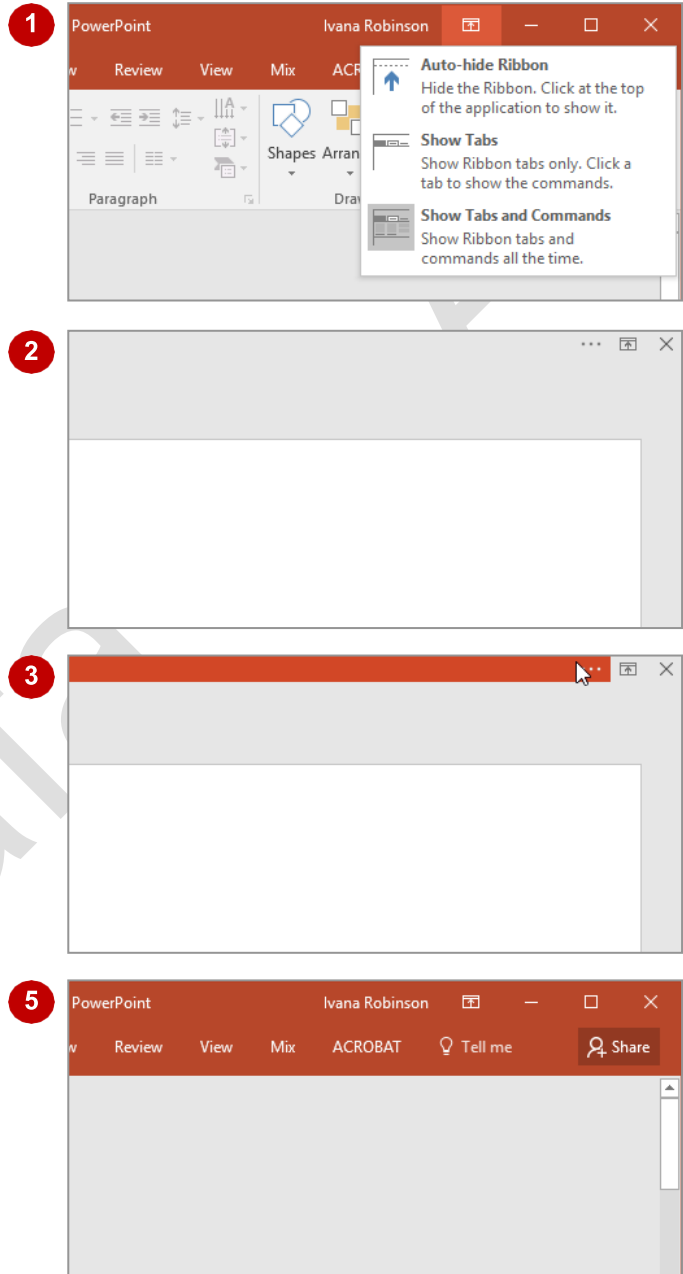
1

PowerPoint Ivana Robinson

w Review View Mix ACR

Shapes Arran

Paragraph Dra

Auto-hide Ribbon
Hide the Ribbon. Click at the top of the application to show it.

Show Tabs
Show Ribbon tabs only. Click a tab to show the commands.

Show Tabs and Commands
Show Ribbon tabs and commands all the time.

2

3

5

PowerPoint Ivana Robinson

w Review View Mix ACROBAT Tell me Share